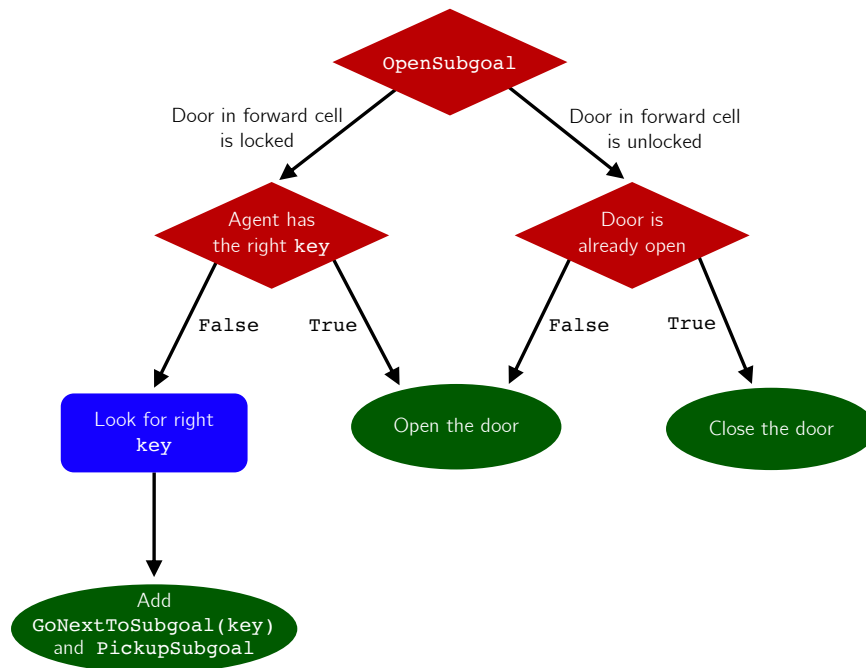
OpenSubgoal

Door in forward cell is locked

Door in forward cell is unlocked

Agent has the right key

Door is already open

False

True

False

True

Look for right key

Open the door

Close the door

Add GoNextToSubgoal(key) and PickupSubgoal